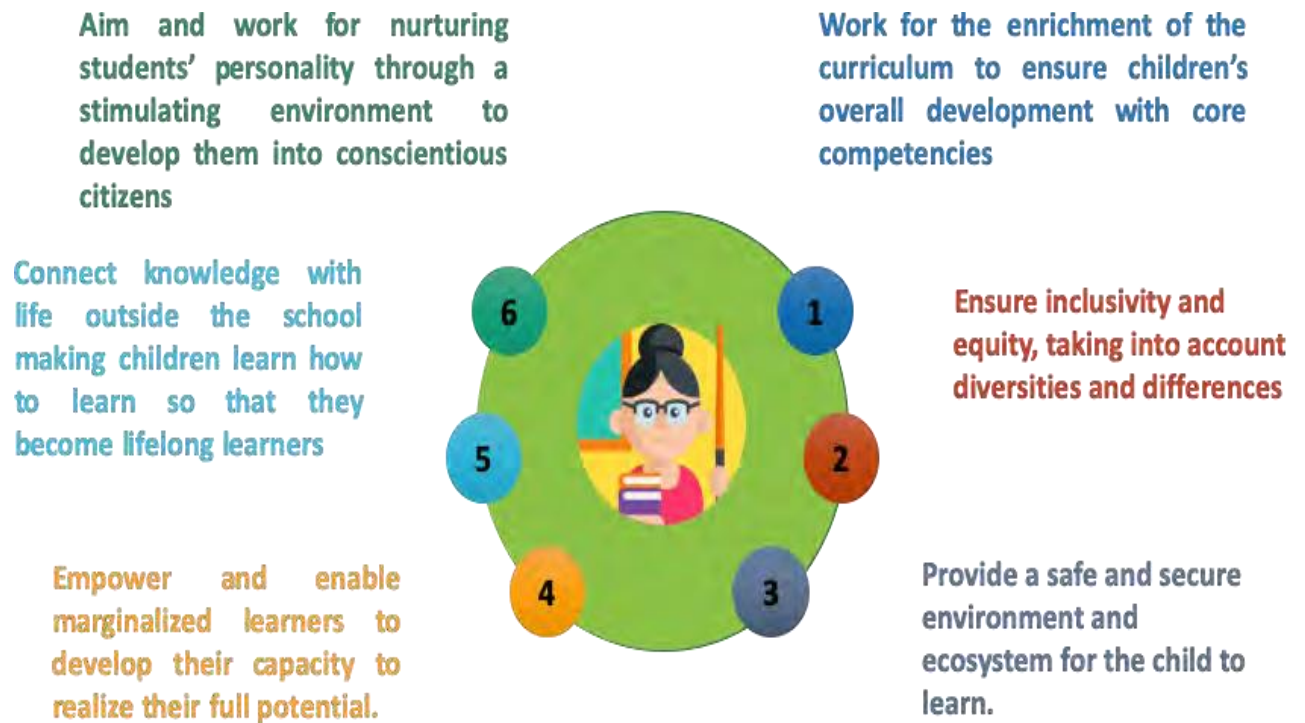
Aim and work for nurturing students' personality through a stimulating environment to develop them into conscientious citizens

Work for the enrichment of the curriculum to ensure children's overall development with core competencies

Connect knowledge with life outside the school making children learn how to learn so that they become lifelong learners

6

1

Ensure inclusivity and equity, taking into account diversities and differences

5

2

4

3

Empower and enable marginalized learners to develop their capacity to realize their full potential.

Provide a safe and secure environment and ecosystem for the child to learn.